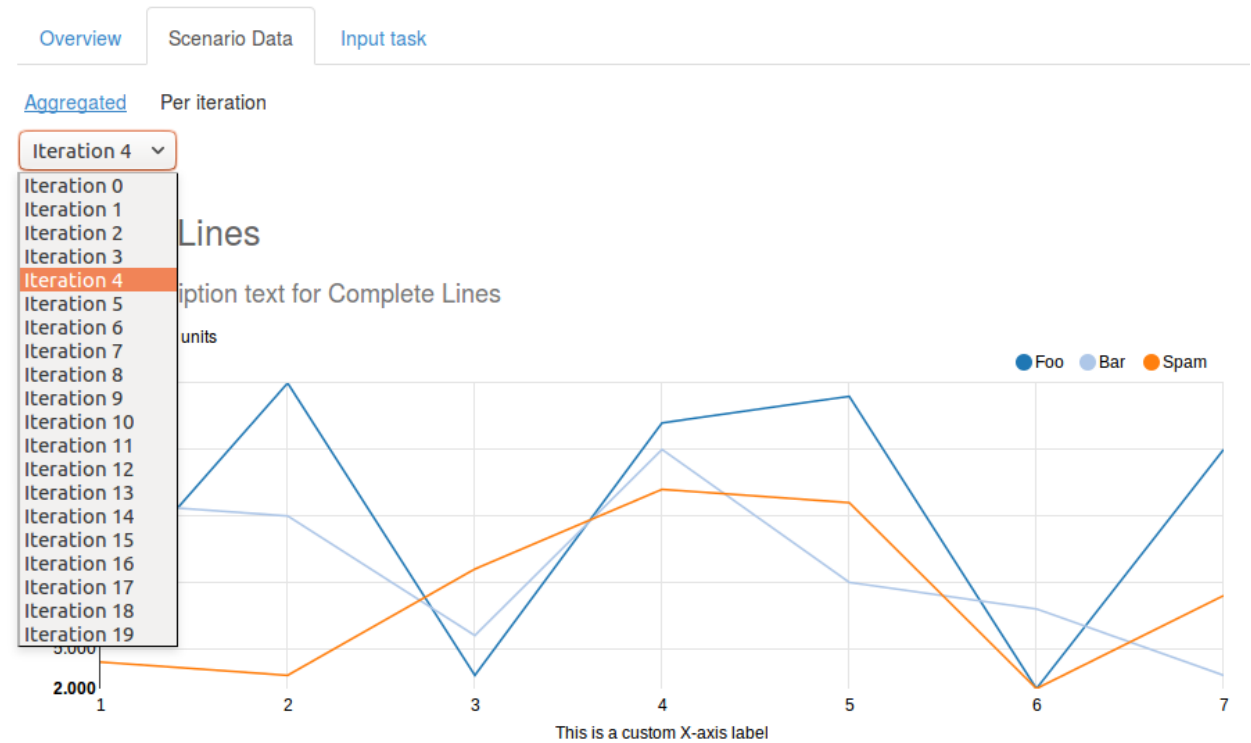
Overview
Scenario Data
Input task

Aggregated
Per iteration

Iteration 4

Iteration 0
Iteration 1
Iteration 2
Iteration 3
Iteration 4
Iteration 5
Iteration 6
Iteration 7
Iteration 8
Iteration 9
Iteration 10
Iteration 11
Iteration 12
Iteration 13
Iteration 14
Iteration 15
Iteration 16
Iteration 17
Iteration 18
Iteration 19

Lines

iption text for Complete Lines

units

Foo Bar Spam

5.000
2.000

1 2 3 4 5 6 7

This is a custom X-axis label